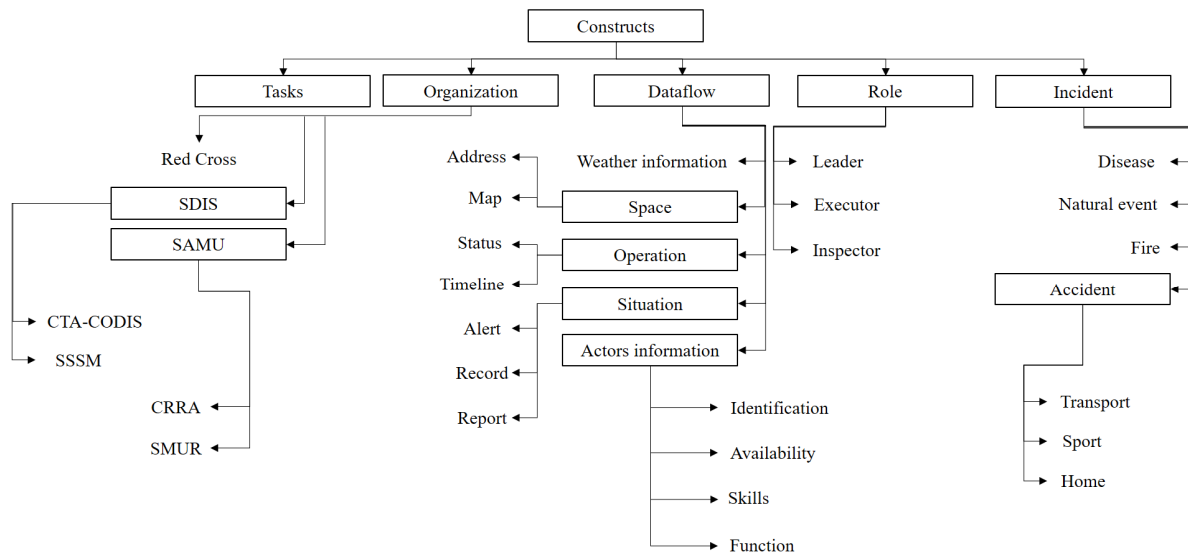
Constructs

Tasks

Organization

Dataflow

Role

Incident

Red Cross

SDIS

SAMU

CTA-CODIS

SSSM

CRRA

SMUR

Address

Map

Status

Timeline

Alert

Record

Report

Weather information

Space

Operation

Situation

Actors information

Identification

Availability

Skills

Function

Leader

Executor

Inspector

Disease

Natural event

Fire

Accident

Transport

Sport

Home